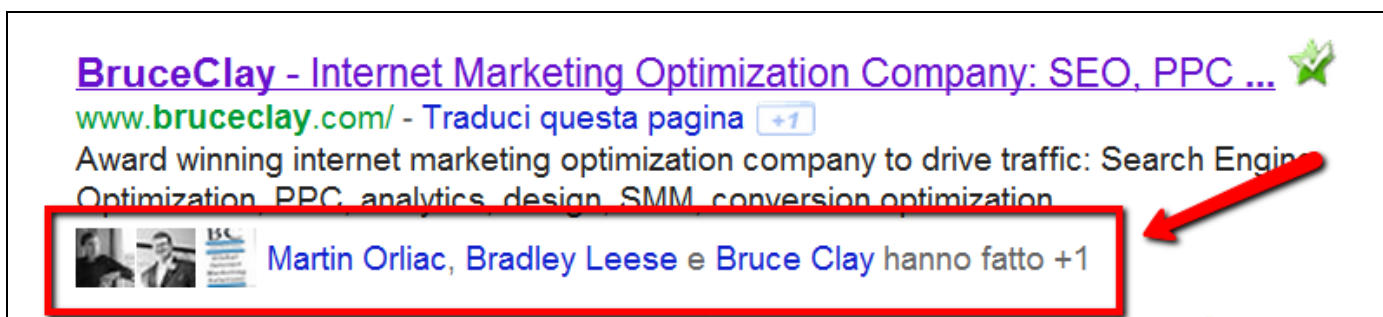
BruceClay - Internet Marketing Optimization Company: SEO, PPC ...
www.bruceclay.com/ - Traduci questa pagina +1
Award winning internet marketing optimization company to drive traffic: Search Engine Optimization, PPC, analytics, design, SMM, conversion optimization.

Martin Orliac, Bradley Leese e Bruce Clay hanno fatto +1